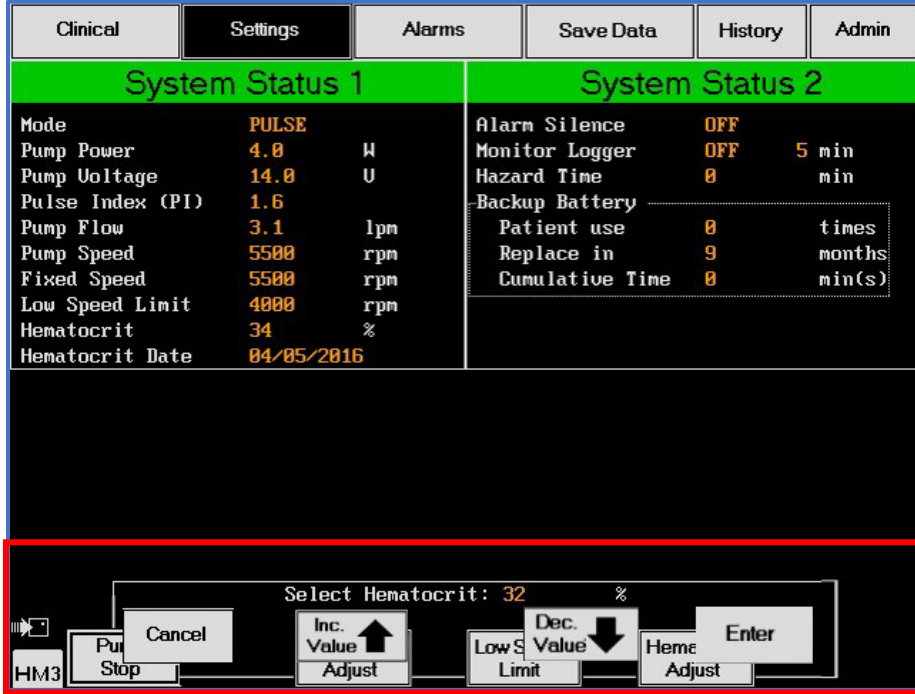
Clinical | Settings | Alarms | Save Data | History | Admin

System Status 1

| | | |
|---|---|---|
| Mode | PULSE | |
| Pump Power | 4.0 | W |
| Pump Voltage | 14.0 | V |
| Pulse Index (PI) | 1.6 | |
| Pump Flow | 3.1 | lpm |
| Pump Speed | 5500 | rpm |
| Fixed Speed | 5500 | rpm |
| Low Speed Limit | 4000 | rpm |
| Hematocrit | 34 | % |
| Hematocrit Date | 04/05/2016 | |

System Status 2

| | | | |
|---|---|---|---|
| Alarm Silence | OFF | | |
| Monitor Logger | OFF | 5 | min |
| Hazard Time | 0 | | min |

Backup Battery

| | | |
|---|---|---|
| Patient use | 0 | times |
| Replace in | 9 | months |
| Cumulative Time | 0 | min(s) |

Select Hematocrit: 32 %

HM3

Pu Stop

Cancel

Inc. Value

Adjust

Low S Limit

Dec. Value

Hema Adjust

Enter